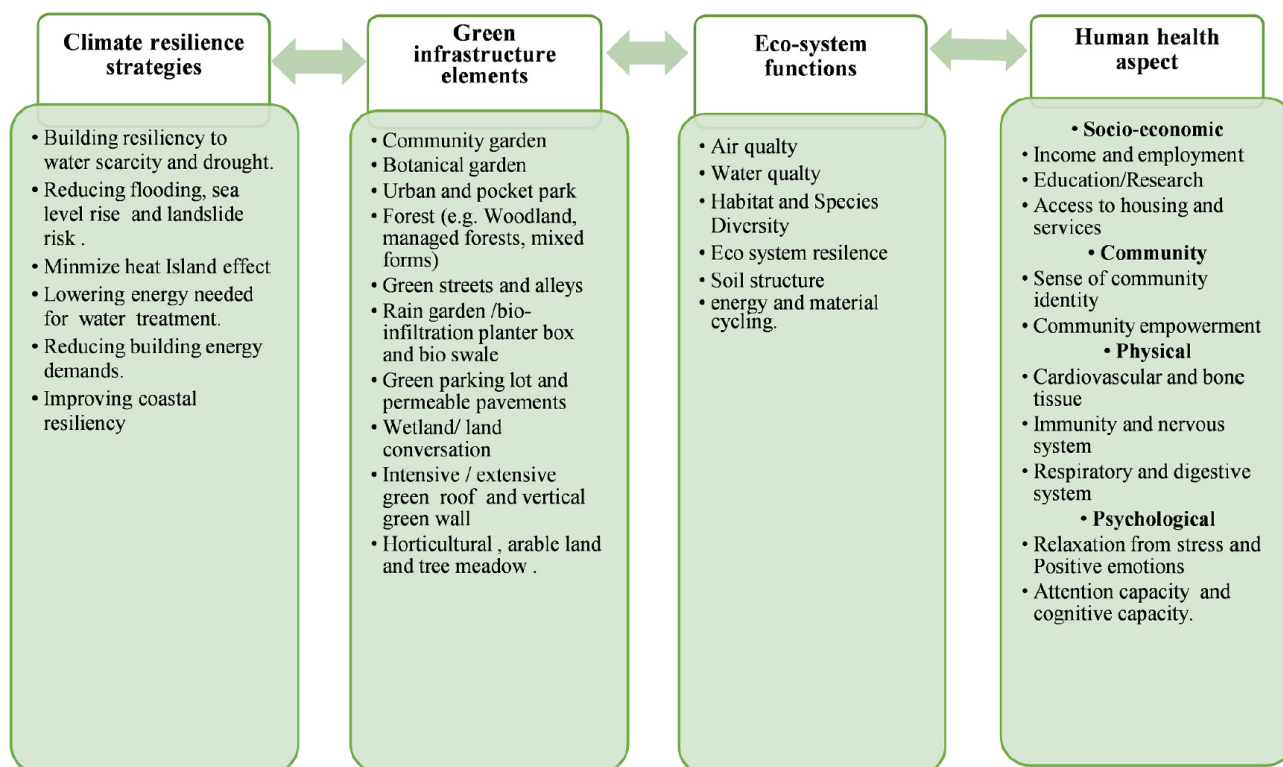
Climate resilience strategies

• Building resiliency to water scarcity and drought.
• Reducing flooding, sea level rise and landslide risk .
• Minmize heat Island effect
• Lowering energy needed for water treatment.
• Reducing building energy demands.
• Improving coastal resiliency

Green infrastructure elements

• Community garden
• Botanical garden
• Urban and pocket park
• Forest (e.g. Woodland, managed forests, mixed forms)
• Green streets and alleys
• Rain garden /bio-infiltration planter box and bio swale
• Green parking lot and permeable pavements
• Wetland/ land conversation
• Intensive / extensive green roof and vertical green wall
• Horticultural , arable land and tree meadow .

Eco-system functions

• Air qualty
• Water qualty
• Habitat and Species Diversity
• Eco system resilence
• Soil structure
• energy and material cycling.

Human health aspect

• Socio-economic
• Income and employment
• Education/Research
• Access to housing and services
• Community
• Sense of community identity
• Community empowerment
• Physical
• Cardiovascular and bone tissue
• Immunity and nervous system
• Respiratory and digestive system
• Psychological
• Relaxation from stress and Positive emotions
• Attention capacity and cognitive capacity.